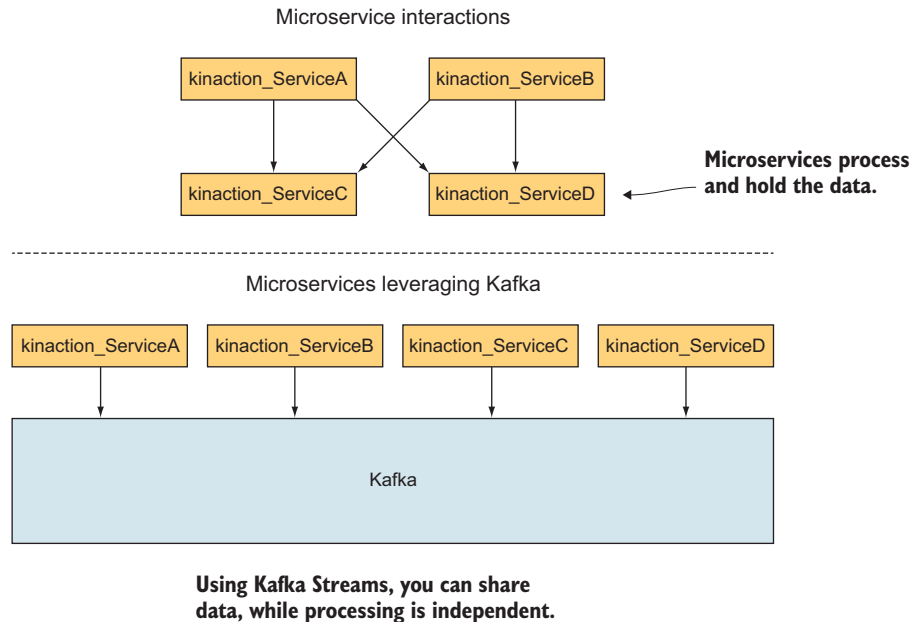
Microservice interactions

kinaction_ServiceA

kinaction_ServiceB

kinaction_ServiceC

kinaction_ServiceD

Microservices process and hold the data.

Microservices leveraging Kafka

kinaction_ServiceA

kinaction_ServiceB

kinaction_ServiceC

kinaction_ServiceD

Kafka

Using Kafka Streams, you can share data, while processing is independent.